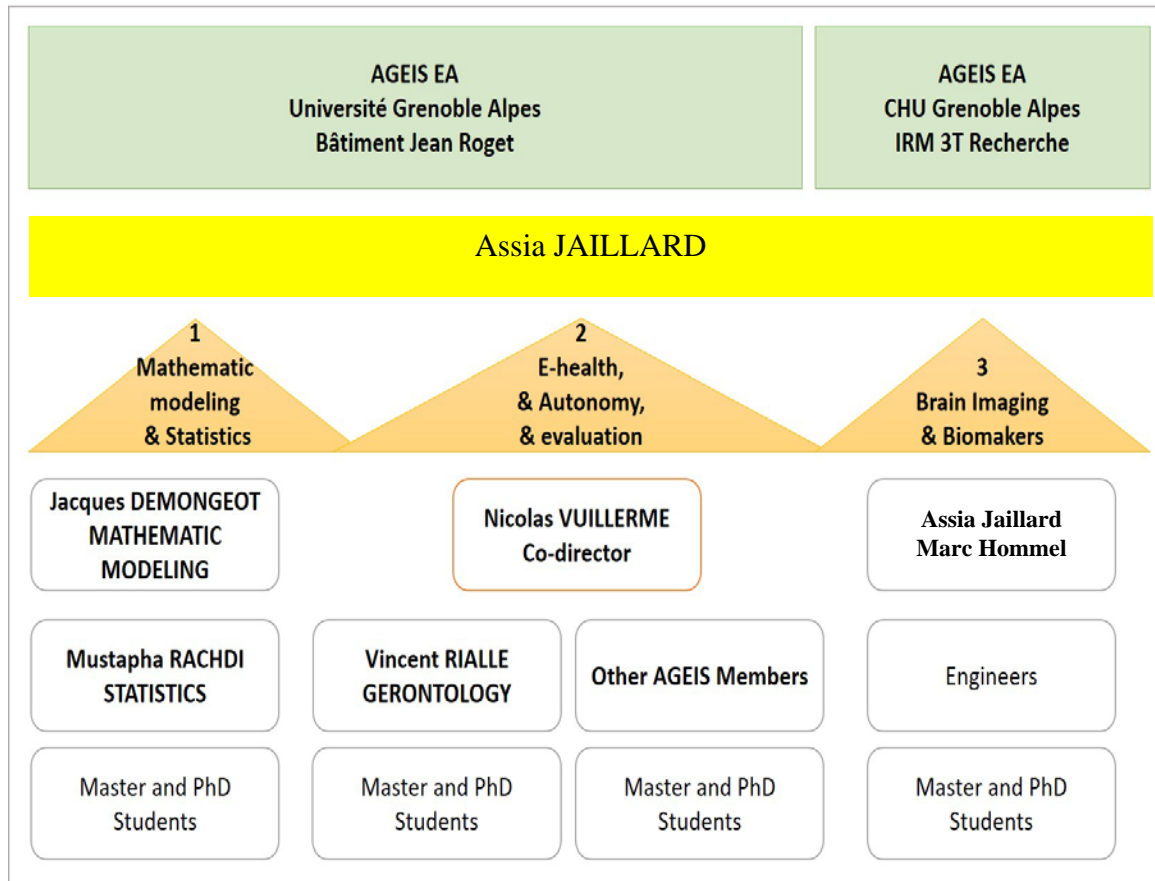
AGEIS EA
Université Grenoble Alpes
Bâtiment Jean Roget

AGEIS EA
CHU Grenoble Alpes
IRM 3T Recherche

Assia JAILLARD

1
Mathematic modeling & Statistics

2
E-health, & Autonomy, & evaluation

3
Brain Imaging & Biomakers

Jacques DEMONGEOT
MATHEMATIC MODELING

Nicolas VUILLERME
Co-director

Assia Jaillard
Marc Hommel

Mustapha RACHDI
STATISTICS

Vincent RIALLE
GERONTOLOGY

Other AGEIS Members

Engineers

Master and PhD Students

Master and PhD Students

Master and PhD Students

Master and PhD Students